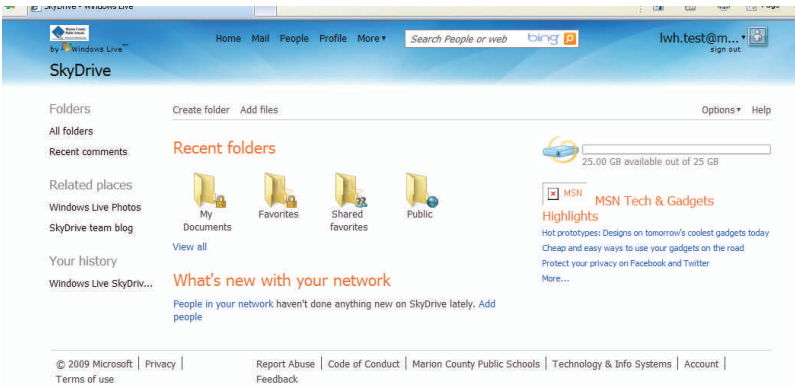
SkyDrive - Windows Live

Marion County Public Schools
by Windows Live

SkyDrive

Home Mail People Profile More▾

Search People or web bing

lwh.test@m...▾
sign out

Folders
All folders
Recent comments

Related places
Windows Live Photos
SkyDrive team blog

Your history
Windows Live SkyDriv...

Create folder Add files

Options▾ Help

Recent folders

My Documents
Favorites
Shared favorites
Public

View all

What's new with your network

People in your network haven't done anything new on SkyDrive lately. Add people

25.00 GB available out of 25 GB

MSN

MSN Tech & Gadgets Highlights

Hot prototypes: Designs on tomorrow's coolest gadgets today
Cheap and easy ways to use your gadgets on the road
Protect your privacy on Facebook and Twitter
More...

© 2009 Microsoft | Privacy | Terms of use

Report Abuse | Code of Conduct | Marion County Public Schools | Technology & Info Systems | Account | Feedback